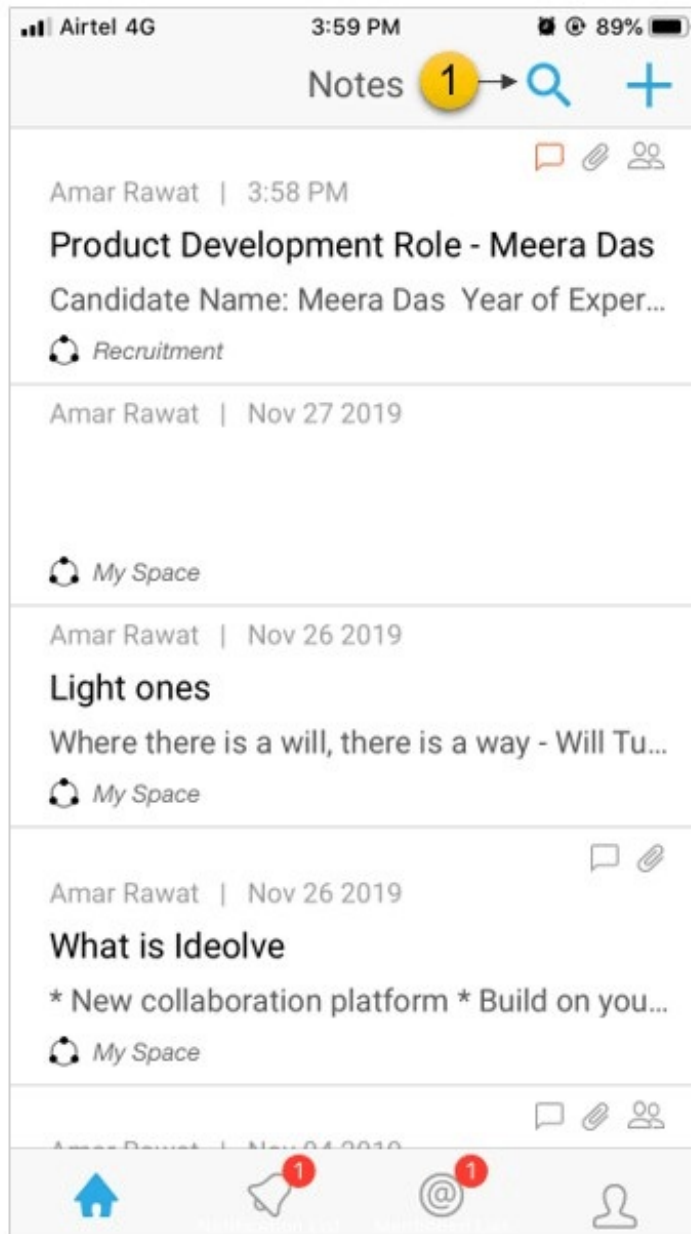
Airtel 4G 3:59 PM 89%

Notes 1

Amar Rawat | 3:58 PM

Product Development Role - Meera Das

Candidate Name: Meera Das Year of Exper...

Recruitment

Amar Rawat | Nov 27 2019

My Space

Amar Rawat | Nov 26 2019

Light ones

Where there is a will, there is a way - Will Tu...

My Space

Amar Rawat | Nov 26 2019

What is Ideolve

* New collaboration platform * Build on you...

My Space

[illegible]

1 1